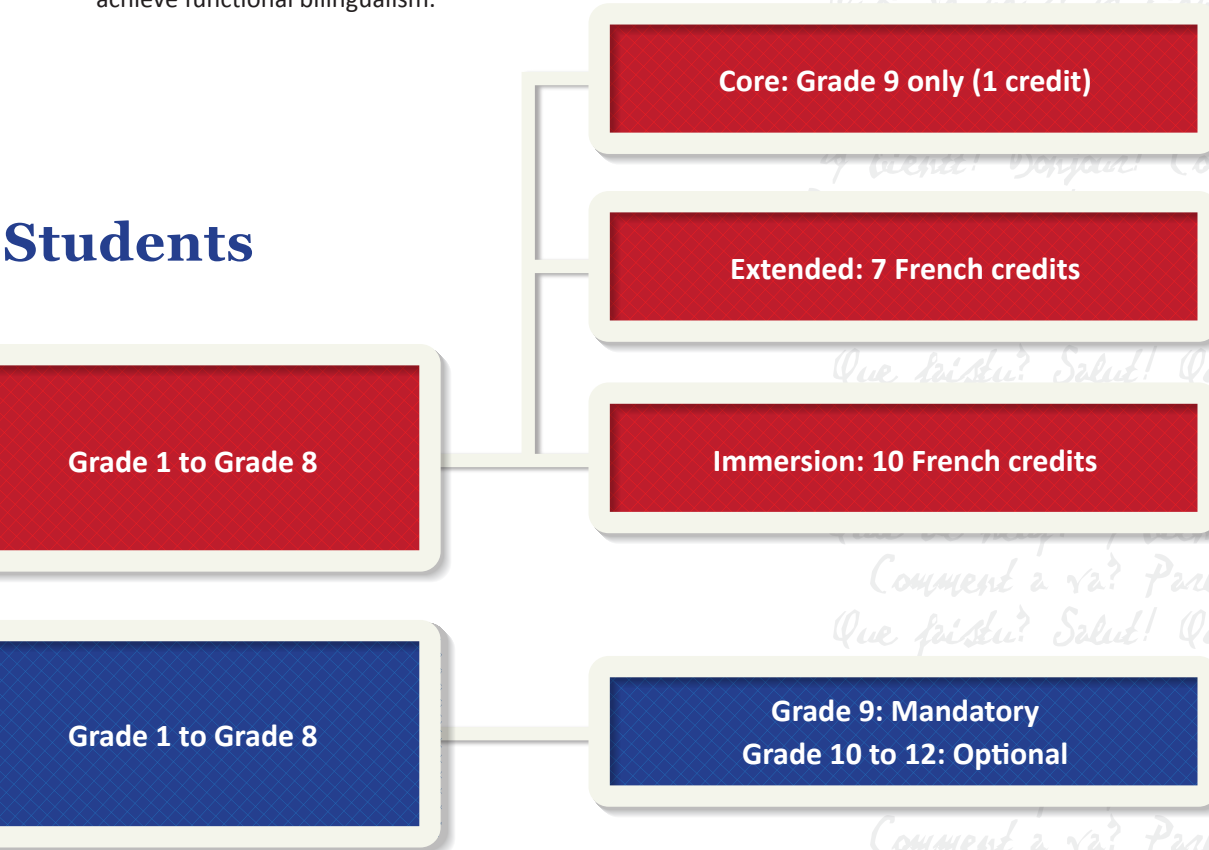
achieve functional bilingualism.

Students

Core: Grade 9 only (1 credit)

Extended: 7 French credits

Grade 1 to Grade 8

Immersion: 10 French credits

Grade 1 to Grade 8

Grade 9: Mandatory
Grade 10 to 12: Optional

Que faistu? Salut!
Comment ça va?
Que faistu? Salut!
Comment ça va?